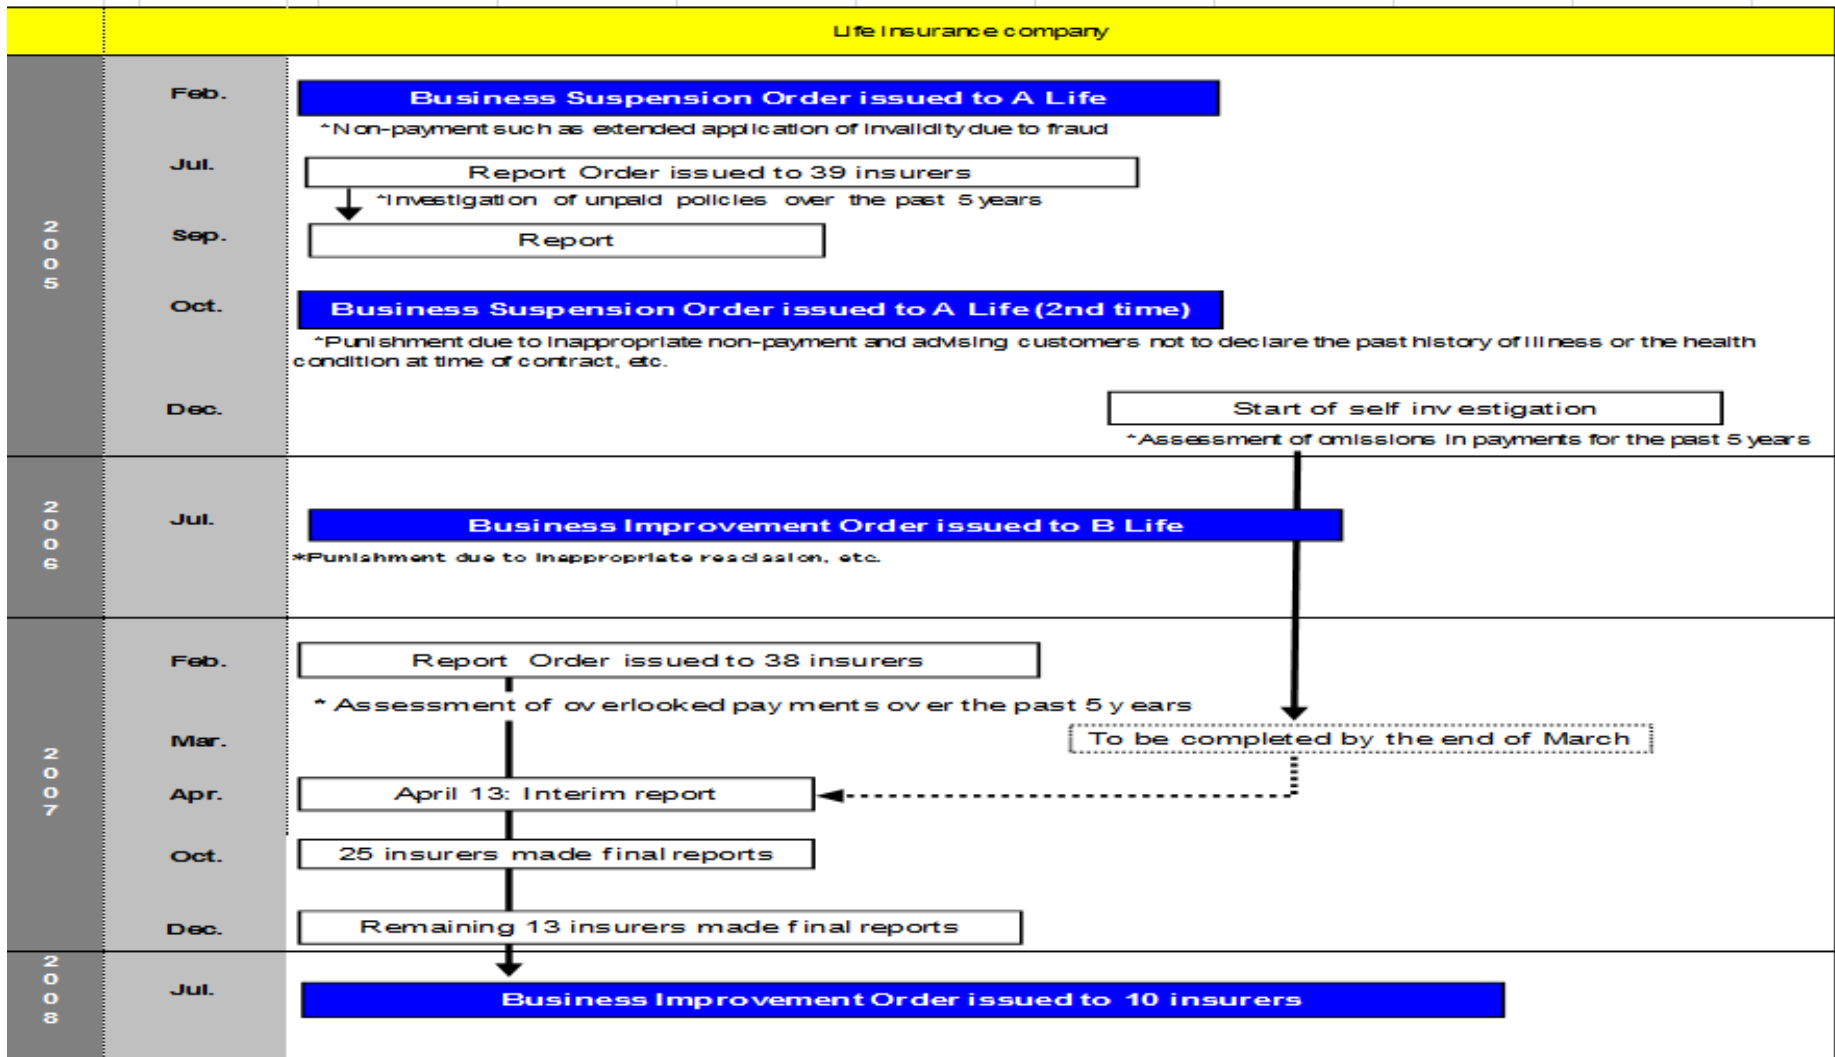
Life insurance company

2005

Feb.

Business Suspension Order issued to A Life

*Non-payment such as extended application of invalidity due to fraud

Jul.

Report Order issued to 39 insurers

*Investigation of unpaid policies over the past 5 years

Sep.

Report

Oct.

Business Suspension Order issued to A Life (2nd time)

*Punishment due to inappropriate non-payment and advising customers not to declare the past history of illness or the health condition at time of contract, etc.

Dec.

Start of self investigation

*Assessment of omissions in payments for the past 5 years

2006

Jul.

Business Improvement Order issued to B Life

*Punishment due to inappropriate rescission, etc.

2007

Feb.

Report Order issued to 38 insurers

* Assessment of overlooked payments over the past 5 years

Mar.

To be completed by the end of March

Apr.

April 13: Interim report

Oct.

25 insurers made final reports

Dec.

Remaining 13 insurers made final reports

2008

Jul.

Business Improvement Order issued to 10 insurers